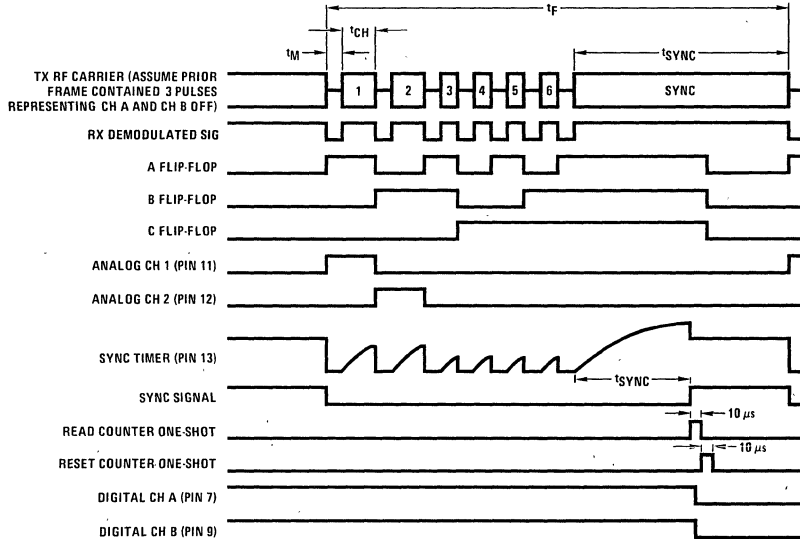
$t_F$

$t_{CH}$

$t_M$

$t_{SYNC}$

TX RF CARRIER (ASSUME PRIOR FRAME CONTAINED 3 PULSES REPRESENTING CH A AND CH B OFF)

1 2 3 4 5 6 SYNC

RX DEMODULATED SIG

A FLIP-FLOP

B FLIP-FLOP

C FLIP-FLOP

ANALOG CH 1 (PIN 11)

ANALOG CH 2 (PIN 12)

SYNC TIMER (PIN 13)

$t_{SYNC}$

SYNC SIGNAL

READ COUNTER ONE-SHOT

10 $\mu s$

RESET COUNTER ONE-SHOT

10 $\mu s$

DIGITAL CH A (PIN 7)

DIGITAL CH B (PIN 9)